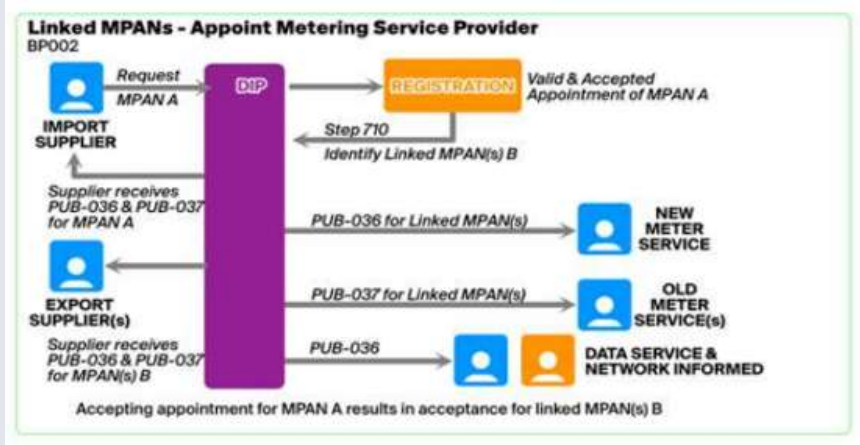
Linked MPANs - Appoint Metering Service Provider
BP002

Request MPAN A

IMPORT SUPPLIER

DIP

REGISTRATION

Valid & Accepted Appointment of MPAN A

Step 710
Identify Linked MPAN(s) B

Supplier receives PUB-036 & PUB-037 for MPAN A

PUB-036 for Linked MPAN(s)

NEW METER SERVICE

EXPORT SUPPLIER(s)

PUB-037 for Linked MPAN(s)

OLD METER SERVICE(s)

Supplier receives PUB-036 & PUB-037 for MPAN(s) B

PUB-036

DATA SERVICE & NETWORK INFORMED

Accepting appointment for MPAN A results in acceptance for linked MPAN(s) B